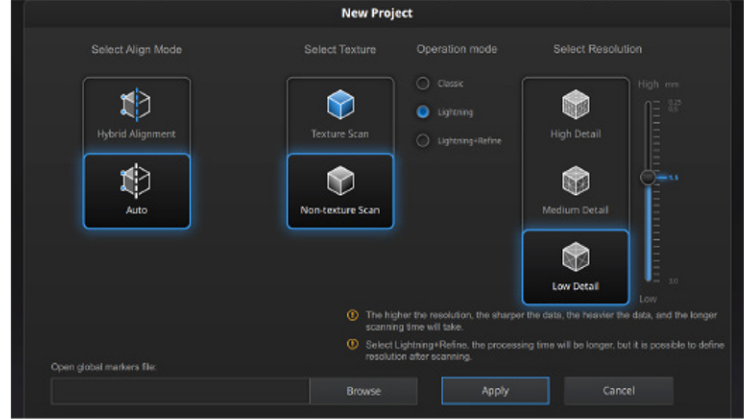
New Project

Select Align Mode

Hybrid Alignment

Auto

Select Texture

Texture Scan

Non-texture Scan

Operation mode

Classic

Lightning

Lightning+Refine

Select Resolution

High Detail

Medium Detail

Low Detail

High mm

0.25

0.5

1.5

3.0

Low

The higher the resolution, the sharper the data, the heavier the data, and the longer scanning time will take.

Select Lightning+Refine, the processing time will be longer, but it is possible to define resolution after scanning.

Open global markers file:

Browse

Apply

Cancel